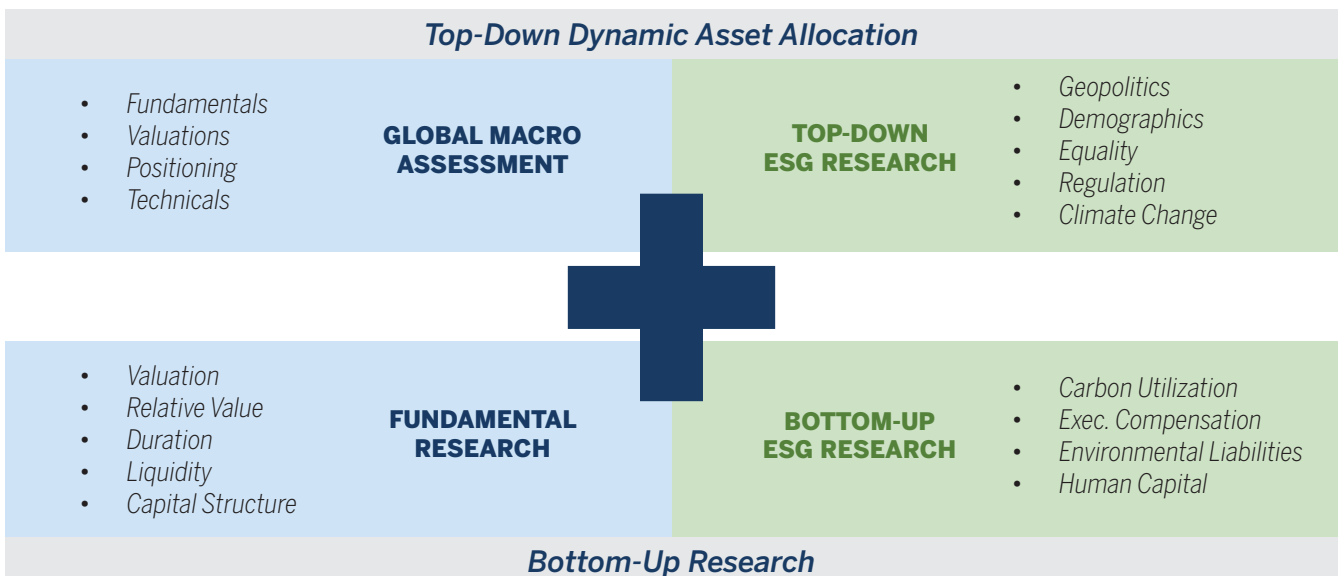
Top-Down Dynamic Asset Allocation

- Fundamentals
- Valuations
- Positioning
- Technicals

GLOBAL MACRO ASSESSMENT

TOP-DOWN ESG RESEARCH

- Geopolitics
- Demographics
- Equality
- Regulation
- Climate Change

- Valuation
- Relative Value
- Duration
- Liquidity
- Capital Structure

FUNDAMENTAL RESEARCH

BOTTOM-UP ESG RESEARCH

- Carbon Utilization
- Exec. Compensation
- Environmental Liabilities
- Human Capital

Bottom-Up Research